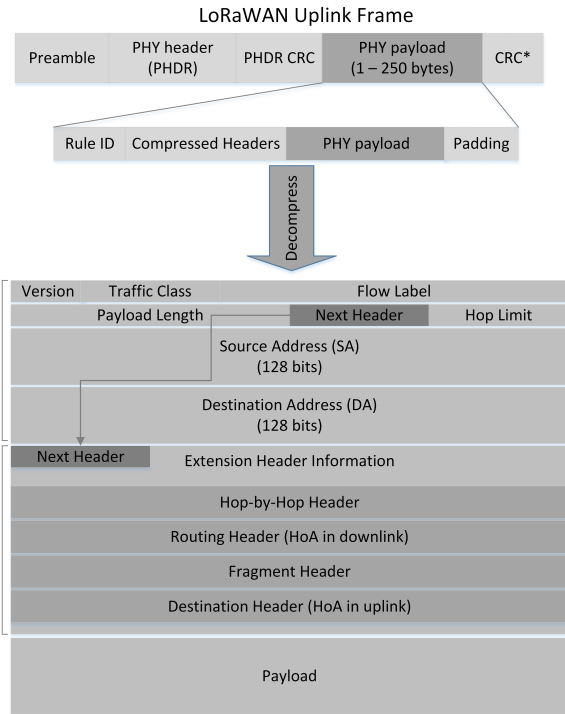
LoRaWAN Uplink Frame

| Preamble | PHY header (PHDR) | PHDR CRC | PHY payload (1 – 250 bytes) | CRC* |
|---|---|---|---|---|

| Rule ID | Compressed Headers | PHY payload | Padding |
|---|---|---|---|

Decompress

| Version | Traffic Class | Flow Label |
|---|---|---|

| Payload Length | Next Header | Hop Limit |
|---|---|---|

Source Address (SA)
(128 bits)

Destination Address (DA)
(128 bits)

Next Header

Extension Header Information

Hop-by-Hop Header

Routing Header (HoA in downlink)

Fragment Header

Destination Header (HoA in uplink)

Payload